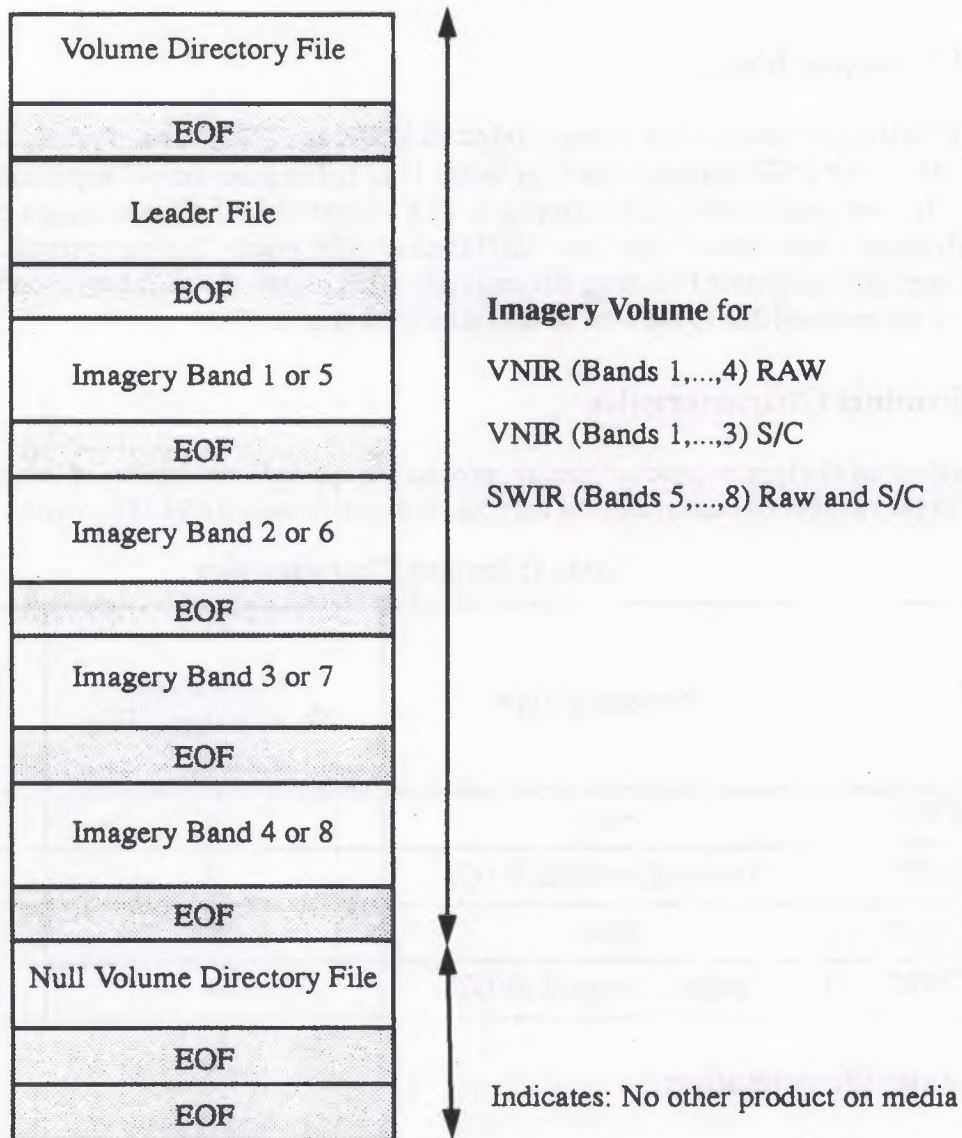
Volume Directory File

EOF

Leader File

EOF

Imagery Band 1 or 5

EOF

Imagery Band 2 or 6

EOF

Imagery Band 3 or 7

EOF

Imagery Band 4 or 8

EOF

Null Volume Directory File

EOF

EOF

**Imagery Volume** for

VNIR (Bands 1,...,4) RAW

VNIR (Bands 1,...,3) S/C

SWIR (Bands 5,...,8) Raw and S/C

Indicates: No other product on media